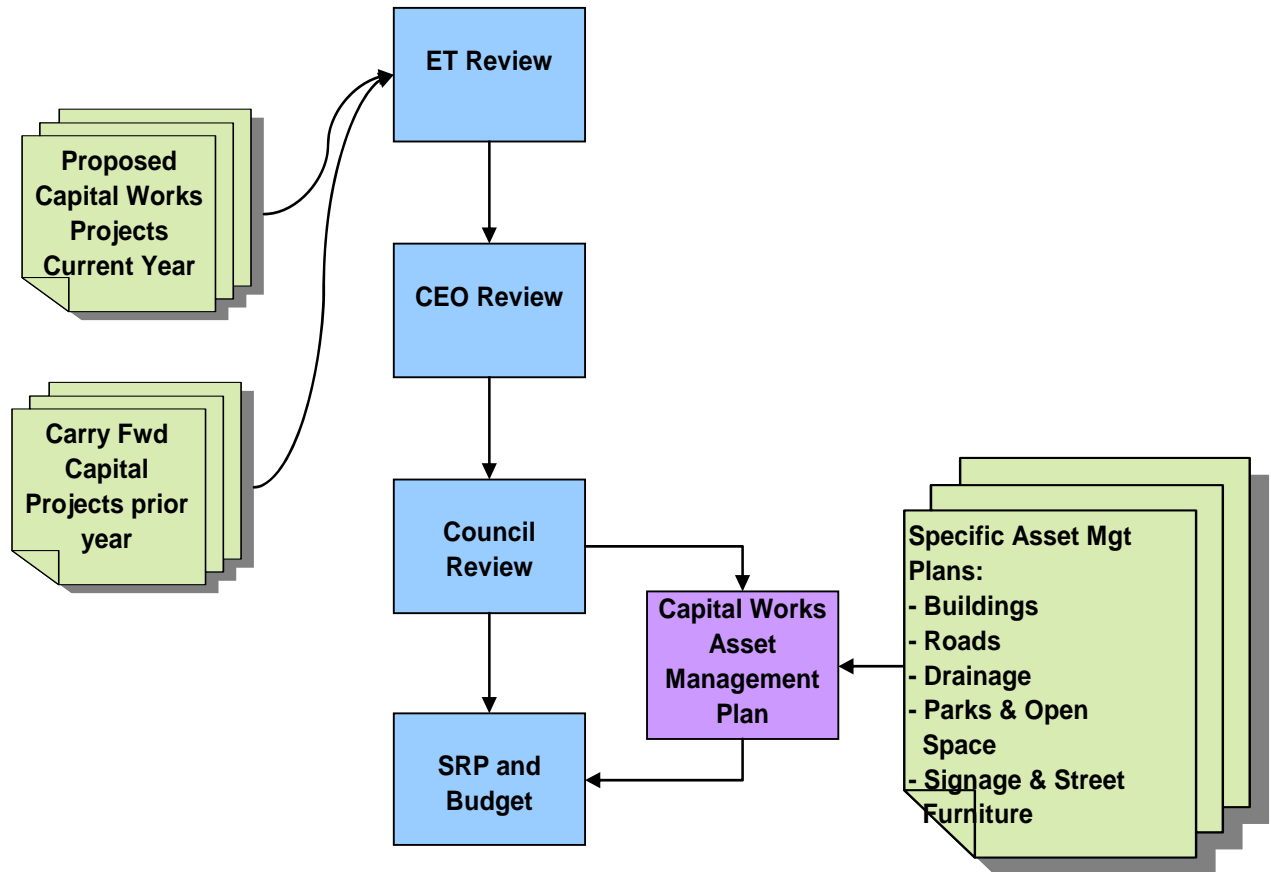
Proposed Capital Works Projects Current Year

Carry Fwd Capital Projects prior year

ET Review

CEO Review

Council Review

SRP and Budget

Capital Works Asset Management Plan

Specific Asset Mgt Plans:
- Buildings
- Roads
- Drainage
- Parks & Open Space
- Signage & Street Furniture